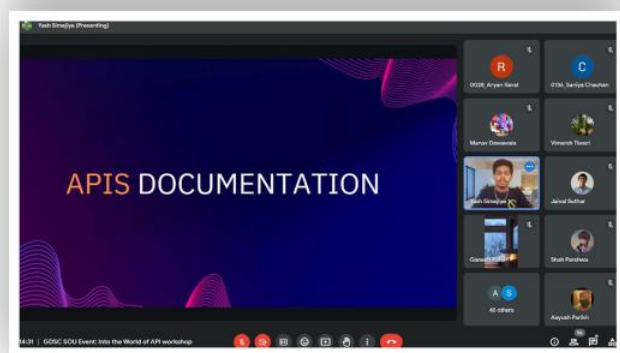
Yash Simejiya (Presenting)

APIS DOCUMENTATION

R
0026_Aryan Raval

C
01bb_Saniya Chauhan

Manav Dawawala

Vimarsh Tiwari

Yash Simejiya

Jainal Suthar

Ganesh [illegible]

Shah Parshwa

A S
46 others

Aayush Parikh

14:31 | GDSC SOU Event: Into the World of API workshop